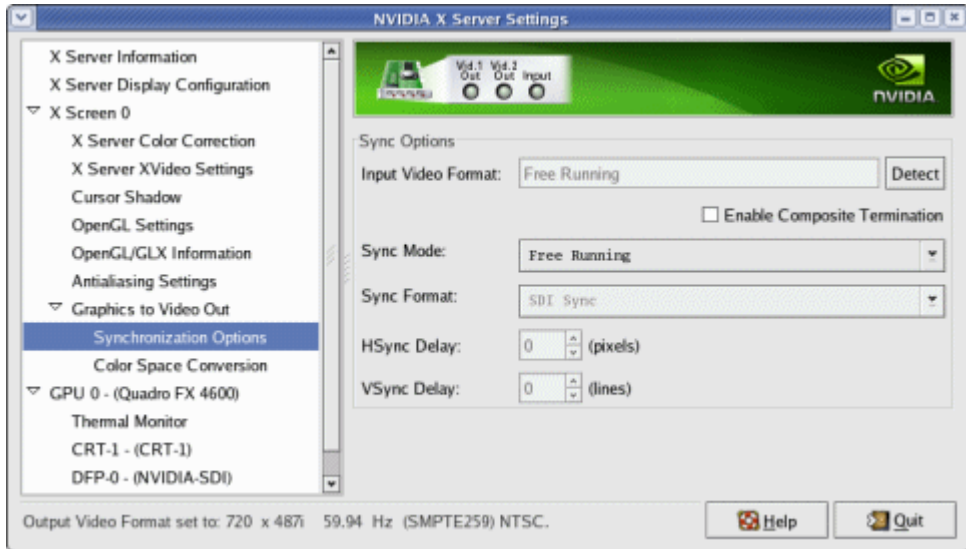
NVIDIA X Server Settings

X Server Information
X Server Display Configuration
X Screen 0
X Server Color Correction
X Server XVideo Settings
Cursor Shadow
OpenGL Settings
OpenGL/GLX Information
Antialiasing Settings
Graphics to Video Out
Synchronization Options
Color Space Conversion
GPU 0 - (Quadro FX 4600)
Thermal Monitor
CRT-1 - (CRT-1)
DFP-0 - (NVIDIA-SDI)

Vid.1 Out Vid.2 Out Input

NVIDIA

Sync Options
Input Video Format: Free Running Detect
Enable Composite Termination
Sync Mode: Free Running
Sync Format: SDI Sync
HSync Delay: 0 (pixels)
VSync Delay: 0 (lines)

Output Video Format set to: 720 x 487i 59.94 Hz (SMPTE259) NTSC.

Help
Quit